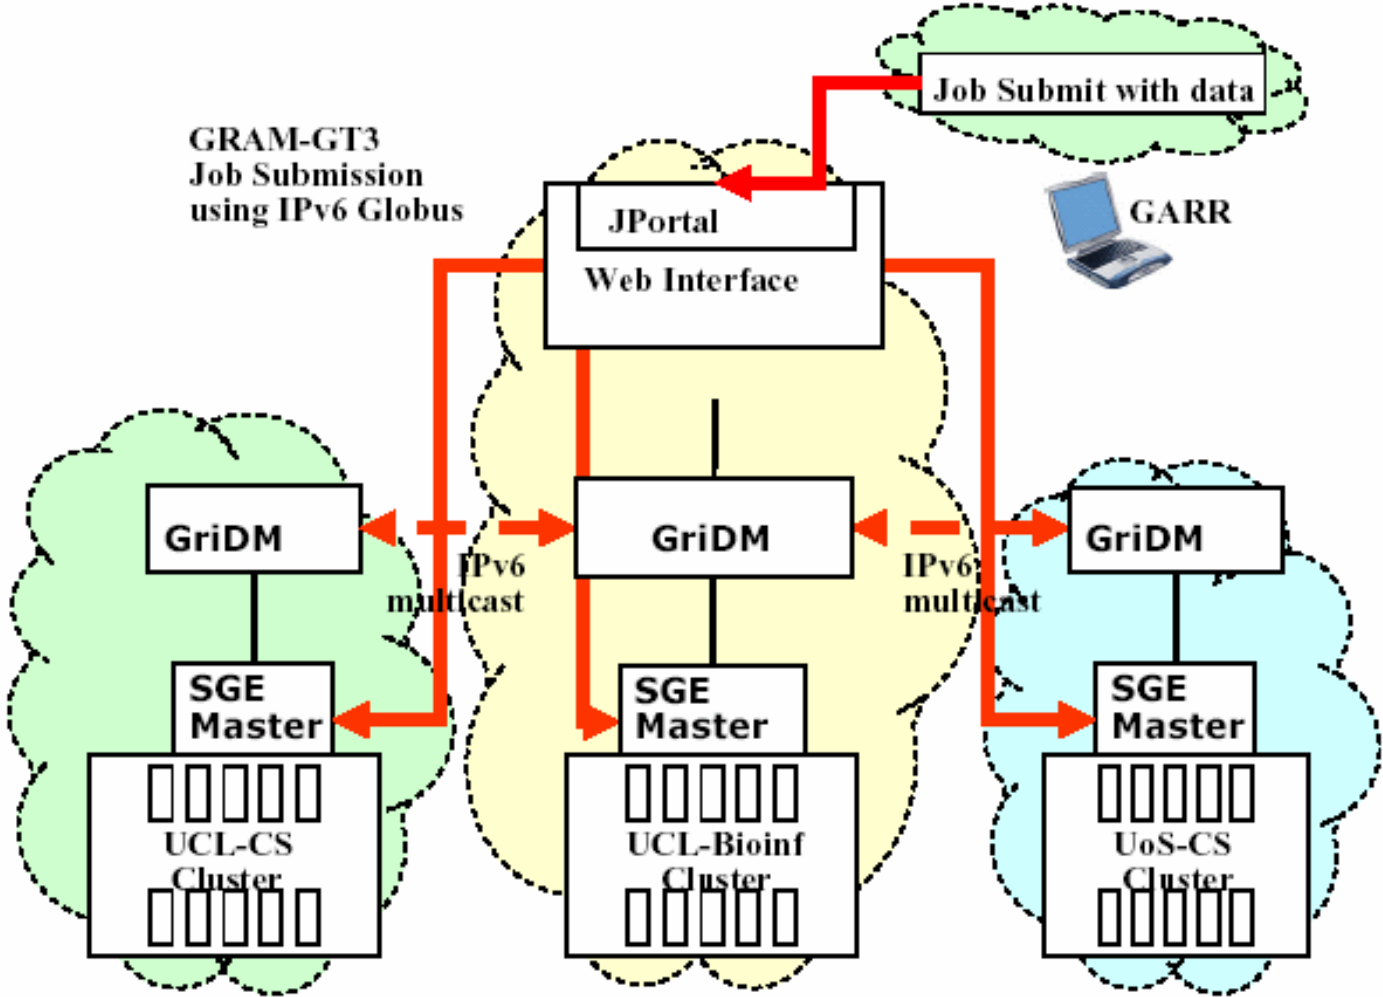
Job Submit with data

GRAM-GT3
Job Submission
using IPv6 Globus

JPortal

Web Interface

GARR

GriDM

GriDM

GriDM

IPv6
multicast

IPv6
multicast

SGE
Master

SGE
Master

SGE
Master

UCL-CS
Cluster

UCL-Bioinf
Cluster

UoS-CS
Cluster